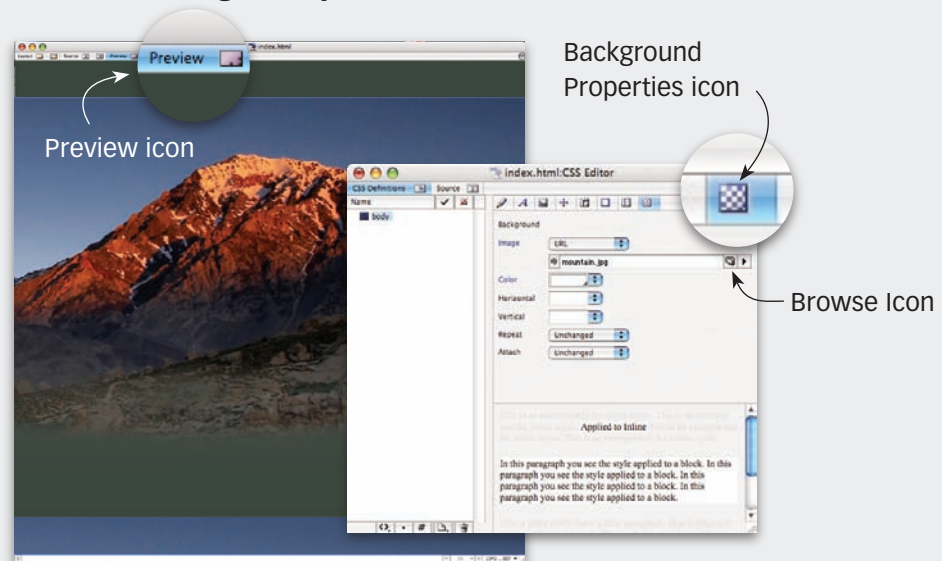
Preview

index.html

Preview icon

Background Properties icon

index.html:CSS Editor

CSS Definitions

Source

Name

body

Background

Image

URL

mountain.jpg

Color

Horizontal

Vertical

Repeat

Unchanged

Attach

Unchanged

Browse Icon

Applied to Inline

In this paragraph you see the style applied to a block. In this paragraph you see the style applied to a block. In this paragraph you see the style applied to a block. In this paragraph you see the style applied to a block.